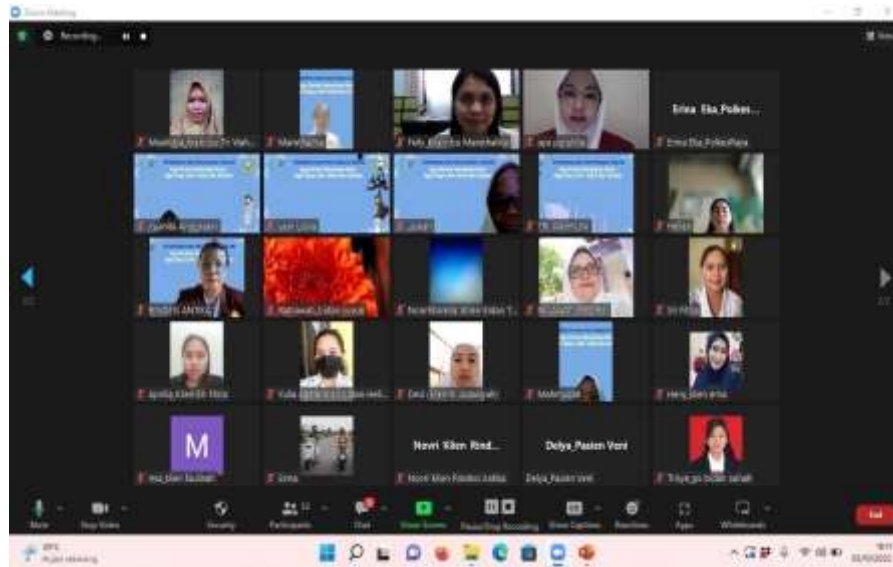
Zoom Meeting

Recording...

Erma_Eka_Poltek...

Erma_Eka_PoltekPalu

M

Novri_Kiken_Rind...

Delya_Pasien Veni

Delya_Pasien Veni

Mute

Stop Video

Security

Participants

Chat

Share Screen

Pause/Stop Recording

Show Captions

Reactions

Apps

Whiteboards

End